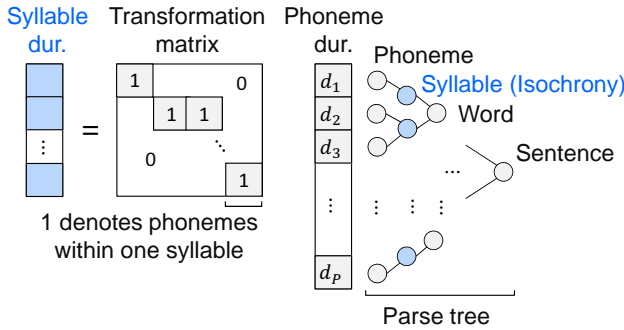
Syllable dur.

Transformation matrix

Phoneme dur.

Phoneme

Syllable (Isochrony)

Word

Sentence

⋮

=

| 1 | | | 0 |
|---|---|---|---|
| | 1 | 1 | |
| 0 | | ⋱ | |
| | | | 1 |

$d_1$
$d_2$
$d_3$
⋮
$d_P$

...

⋮ ⋮ ⋮

1 denotes phonemes within one syllable

Parse tree